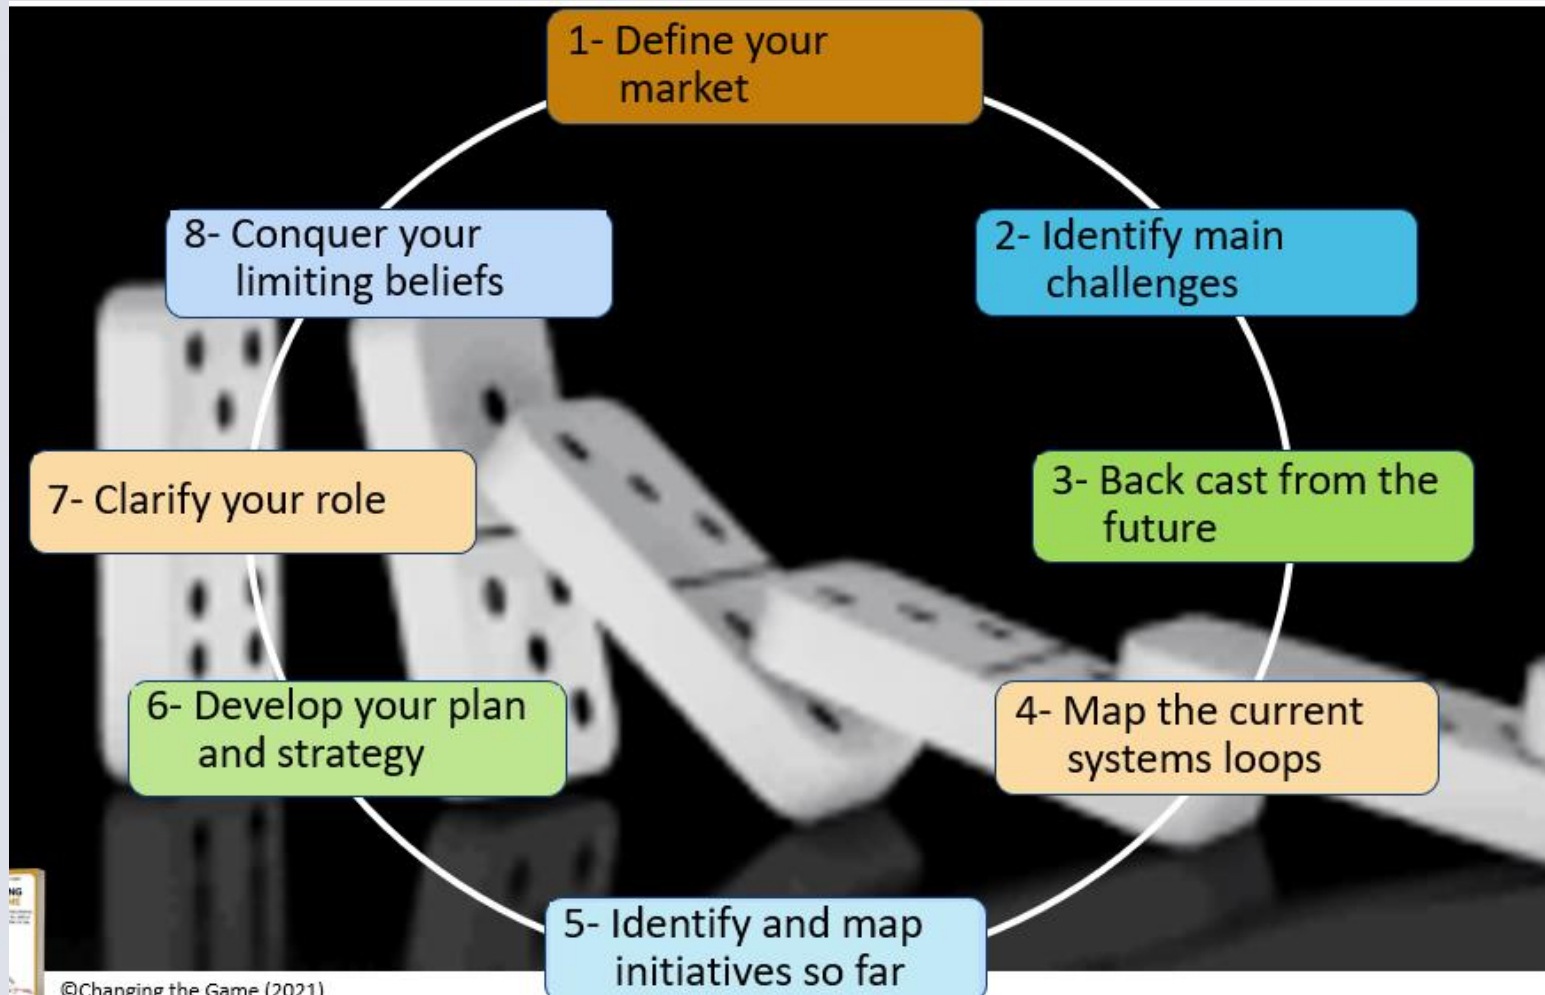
1- Define your market

2- Identify main challenges

3- Back cast from the future

4- Map the current systems loops

5- Identify and map initiatives so far

6- Develop your plan and strategy

7- Clarify your role

8- Conquer your limiting beliefs

©Changing the Game (2021)